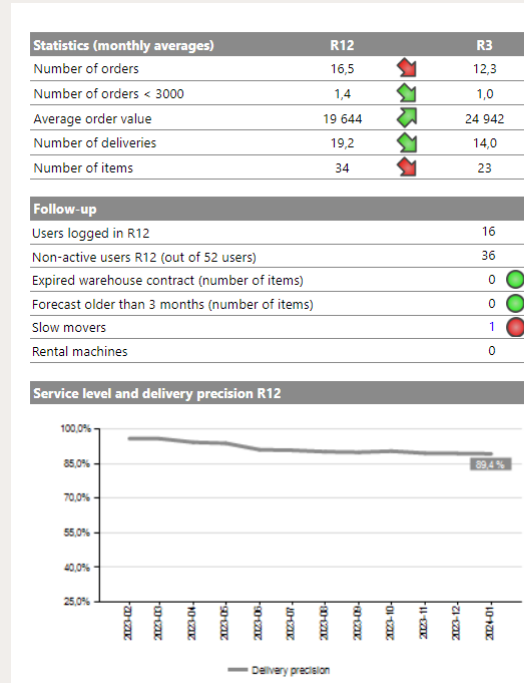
| Statistics (monthly averages) | R12 | R3 |
|---|---|---|
| Number of orders | 16,5 | 12,3 |
| Number of orders < 3000 | 1,4 | 1,0 |
| Average order value | 19 644 | 24 942 |
| Number of deliveries | 19,2 | 14,0 |
| Number of items | 34 | 23 |

| Follow-up | |
|---|---|
| Users logged in R12 | 16 |
| Non-active users R12 (out of 52 users) | 36 |
| Expired warehouse contract (number of items) | 0 |
| Forecast older than 3 months (number of items) | 0 |
| Slow movers | 1 |
| Rental machines | 0 |

Service level and delivery precision R12

100,0%
85,0%
70,0%
55,0%
40,0%
25,0%

89,4 %

2023-02
2023-03
2023-04
2023-05
2023-06
2023-07
2023-08
2023-09
2023-10
2023-11
2023-12
2024-01

Delivery precision